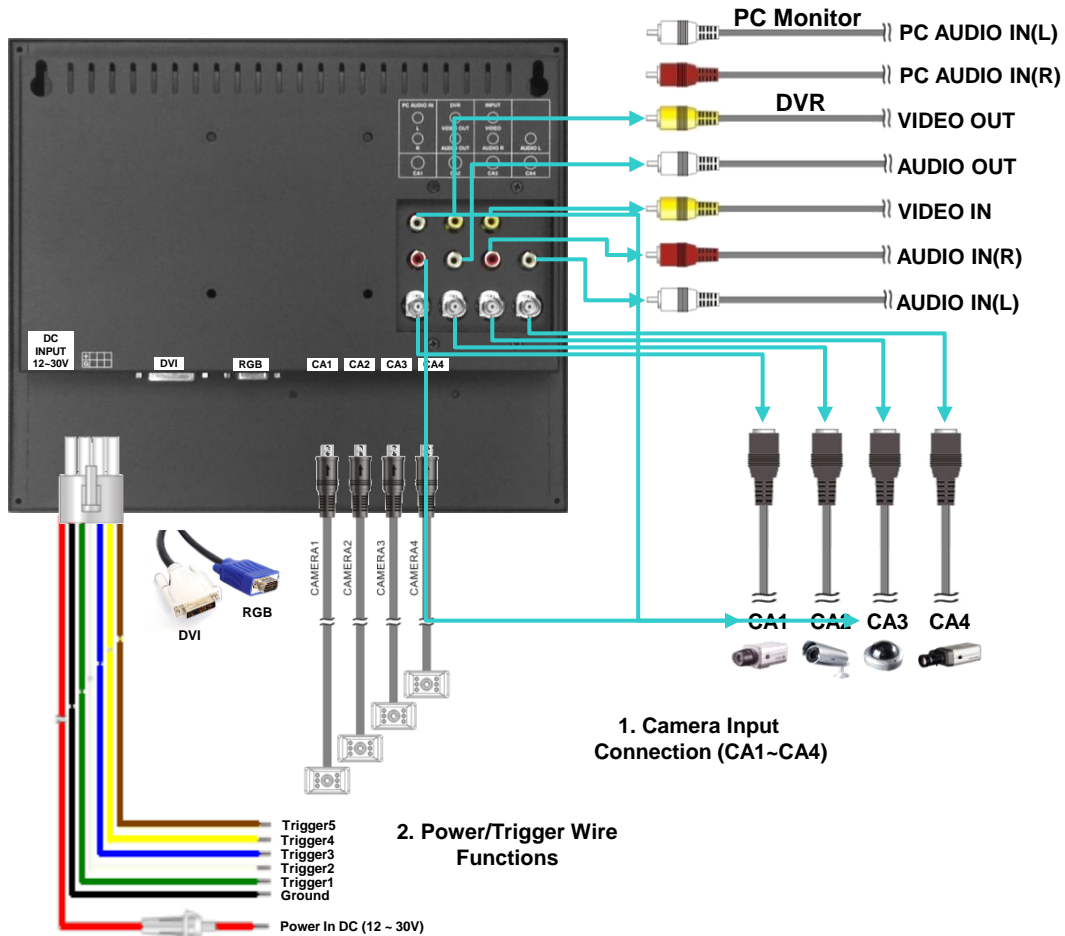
PC Monitor
PC AUDIO IN(L)
PC AUDIO IN(R)
DVR
VIDEO OUT
AUDIO OUT
VIDEO IN
AUDIO IN(R)
AUDIO IN(L)

PC AUDIO IN
L
R
CA1
DVR
VIDEO OUT
AUDIO OUT
CA2
INPUT
VIDEO
AUDIO R
CA3
AUDIO L
CA4

DC INPUT 12~30V
DVI
RGB
CA1
CA2
CA3
CA4

DVI
RGB

CAMERA1
CAMERA2
CAMERA3
CAMERA4

CA1
CA2
CA3
CA4

1. Camera Input Connection (CA1~CA4)

2. Power/Trigger Wire Functions

Trigger5
Trigger4
Trigger3
Trigger2
Trigger1
Ground
Power In DC (12 ~ 30V)